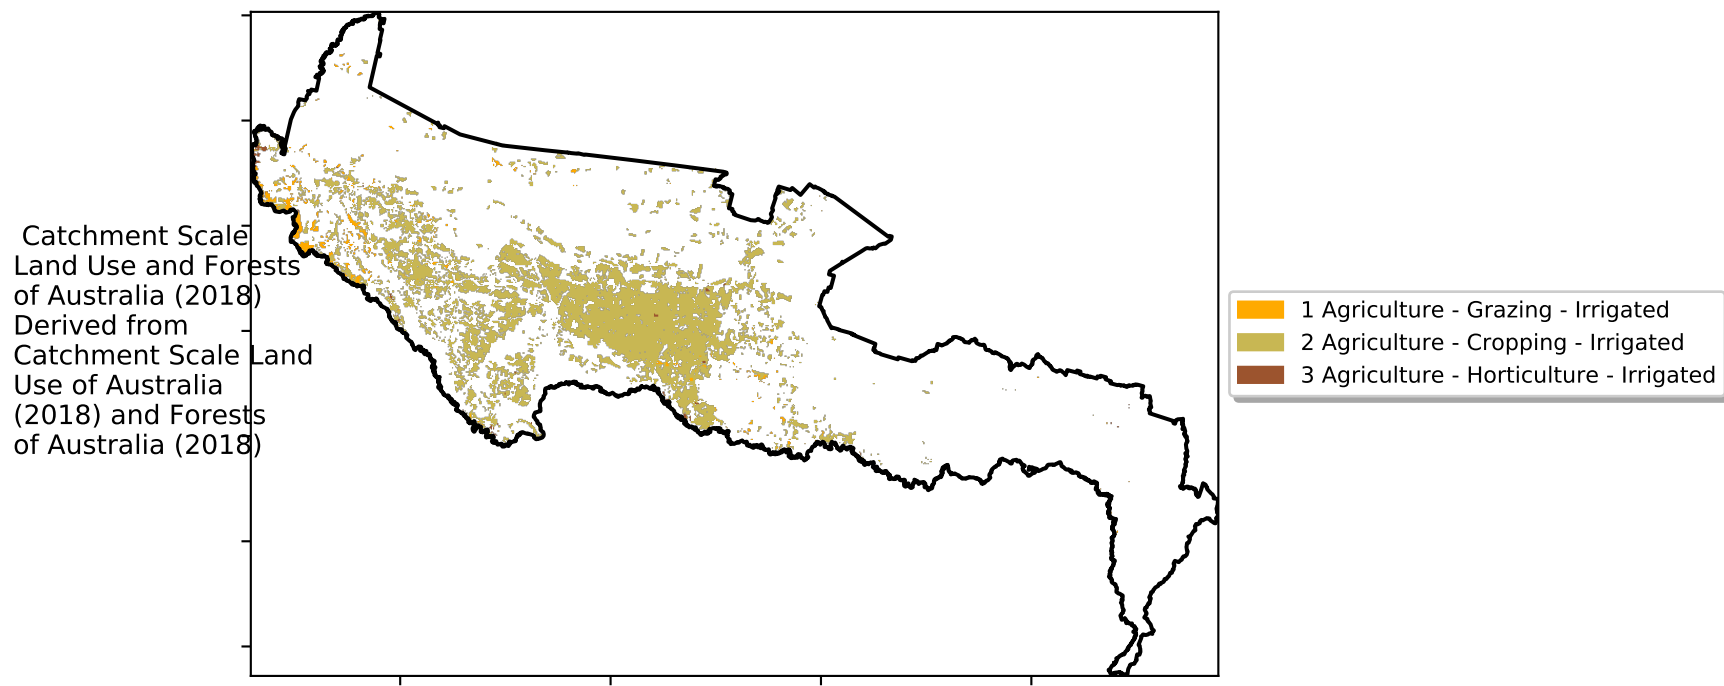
Catchment Scale Land Use and Forests of Australia (2018) Derived from Catchment Scale Land Use of Australia (2018) and Forests of Australia (2018)

1 Agriculture - Grazing - Irrigated
2 Agriculture - Cropping - Irrigated
3 Agriculture - Horticulture - Irrigated